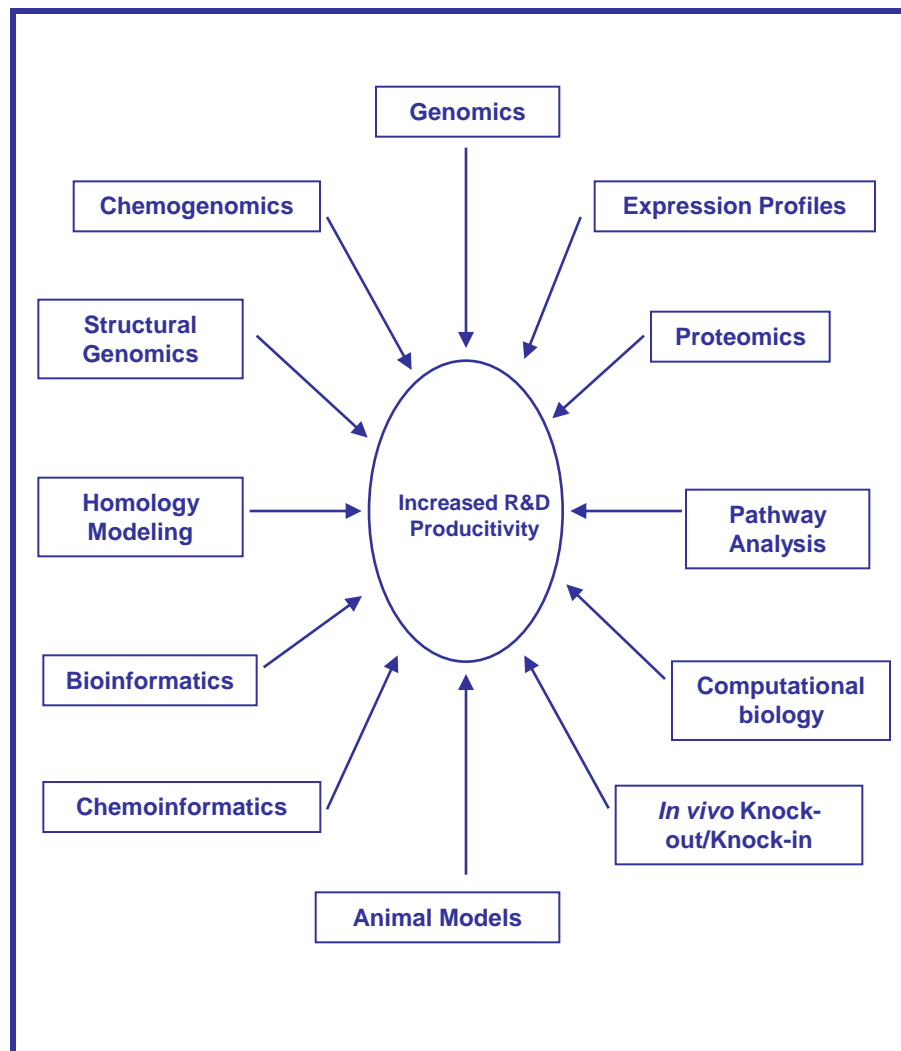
Genomics

Chemogenomics

Expression Profiles

Structural Genomics

Proteomics

Homology Modeling

Increased R&D Producitivity

Pathway Analysis

Bioinformatics

Computational biology

Chemoinformatics

In vivo Knock-out/Knock-in

Animal Models